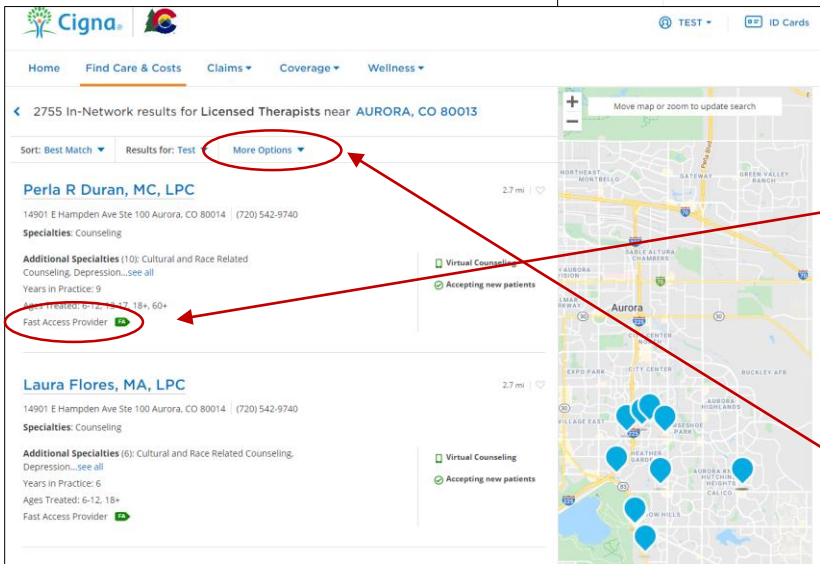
Cigna

TEST ▾ ID Cards

Home Find Care & Costs Claims ▾ Coverage ▾ Wellness ▾

‹ 2755 In-Network results for Licensed Therapists near AURORA, CO 80013

Sort: Best Match ▾ Results for: Test ▾ More Options ▾

Perla R Duran, MC, LPC

2.7 mi

14901 E Hampden Ave Ste 100 Aurora, CO 80014 | (720) 542-9740

Specialties: Counseling

Additional Specialties (10): Cultural and Race Related Counseling, Depression...see all

Years in Practice: 9

Ages Treated: 6-12, 13-17, 18+, 60+

Fast Access Provider FA

Virtual Counseling

Accepting new patients

Laura Flores, MA, LPC

2.7 mi

14901 E Hampden Ave Ste 100 Aurora, CO 80014 | (720) 542-9740

Specialties: Counseling

Additional Specialties (6): Cultural and Race Related Counseling, Depression...see all

Years in Practice: 6

Ages Treated: 6-12, 18+

Fast Access Provider FA

Virtual Counseling

Accepting new patients

Move map or zoom to update search

NORTHEAST MONTBELLO

GATEWAY

GREEN VALLEY RANCH

SABLE ALTURA CHAMBERS

Aurora

AURORA HIGHLANDS

BUCKLEY AFB

VILLAGE EAST

HEATHER GARDENS

AURORA KNOLLS HUTCHINSON HEIGHTS

CALICO

HOW HILLS

EXPO PARK